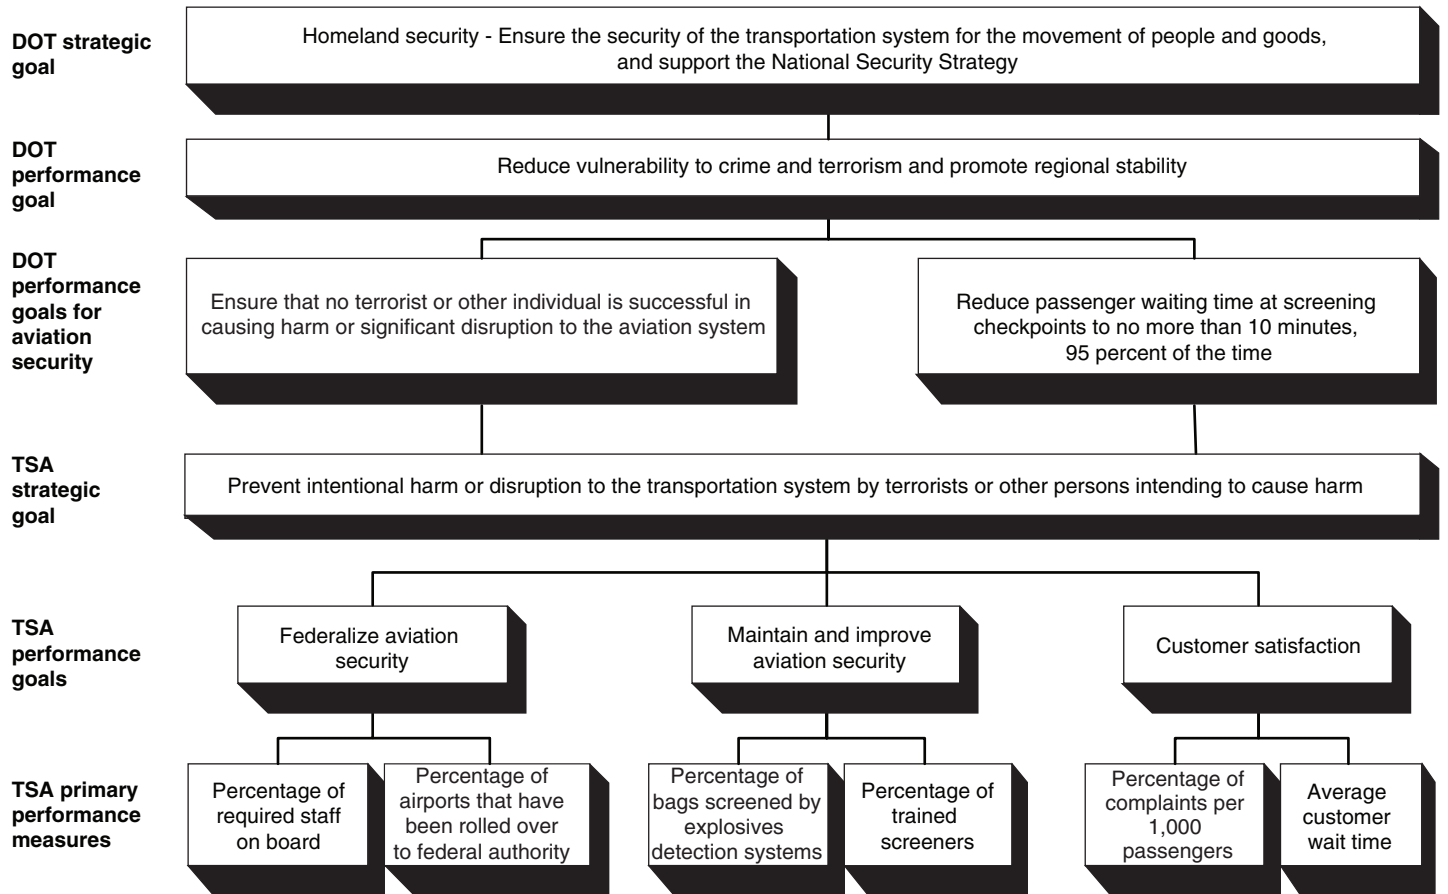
DOT strategic goal

Homeland security - Ensure the security of the transportation system for the movement of people and goods, and support the National Security Strategy

DOT performance goal

Reduce vulnerability to crime and terrorism and promote regional stability

DOT performance goals for aviation security

Ensure that no terrorist or other individual is successful in causing harm or significant disruption to the aviation system

Reduce passenger waiting time at screening checkpoints to no more than 10 minutes, 95 percent of the time

TSA strategic goal

Prevent intentional harm or disruption to the transportation system by terrorists or other persons intending to cause harm

TSA performance goals

Federalize aviation security

Maintain and improve aviation security

Customer satisfaction

TSA primary performance measures

Percentage of required staff on board

Percentage of airports that have been rolled over to federal authority

Percentage of bags screened by explosives detection systems

Percentage of trained screeners

Percentage of complaints per 1,000 passengers

Average customer wait time